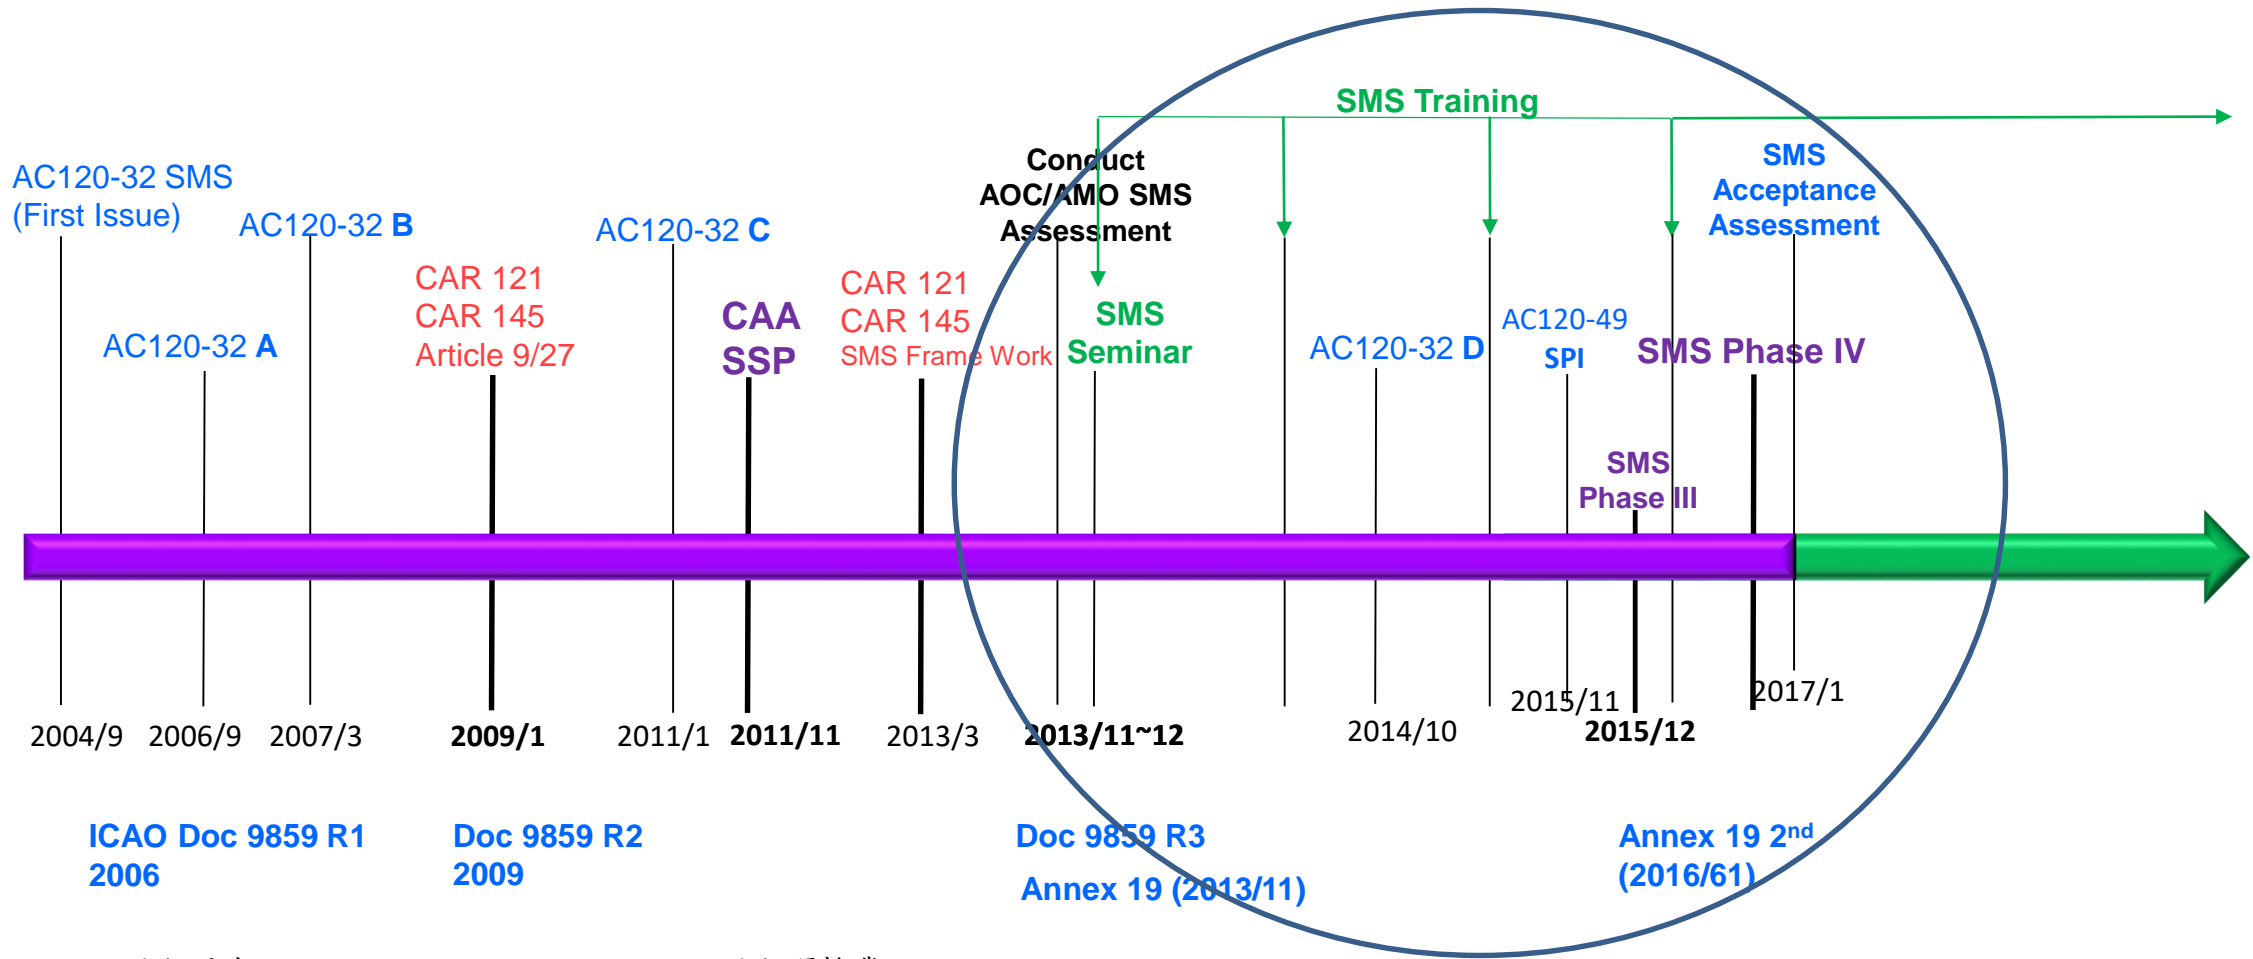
SMS Training

AC120-32 SMS (First Issue)

AC120-32 B

AC120-32 C

Conduct AOC/AMO SMS Assessment

SMS Acceptance Assessment

AC120-32 A

CAR 121
CAR 145
Article 9/27

CAA SSP

CAR 121
CAR 145
SMS Frame Work

SMS Seminar

AC120-32 D

AC120-49
SPI

SMS Phase IV

SMS Phase III

2004/9 2006/9 2007/3 2009/1 2011/1 2011/11 2013/3 2013/11~12 2014/10 2015/11 2015/12 2017/1

ICAO Doc 9859 R1
2006

Doc 9859 R2
2009

Doc 9859 R3

Annex 19 (2013/11)

Annex 19 2$^{nd}$
(2016/61)